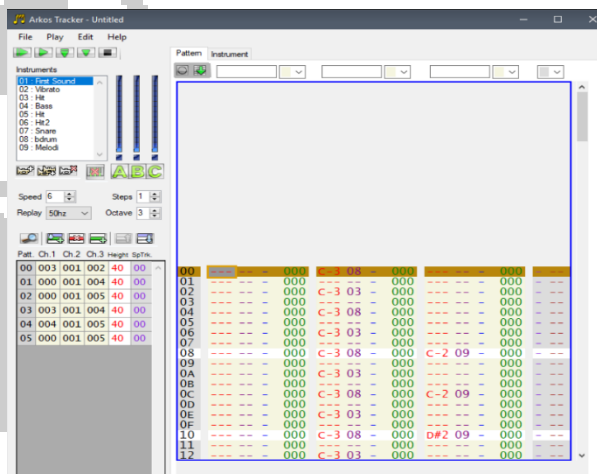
Arkos Tracker - Untitled

File Play Edit Help

Instruments
01 : First Sound
02 : Vibrato
03 : Hit
04 : Bass
05 : Hit
06 : Hit2
07 : Snare
08 : bdrum
09 : Melodi

A B C

Speed 6 Steps 1
Replay 50hz Octave 3

| Patt. | Ch.1 | Ch.2 | Ch.3 | Height | SpTrk. |
|---|---|---|---|---|---|
| 00 | 003 | 001 | 002 | 40 | 00 |
| 01 | 000 | 001 | 004 | 40 | 00 |
| 02 | 000 | 001 | 005 | 40 | 00 |
| 03 | 003 | 001 | 004 | 40 | 00 |
| 04 | 004 | 001 | 005 | 40 | 00 |
| 05 | 000 | 001 | 005 | 40 | 00 |

Pattern Instrument

| | Ch.1 | | Ch.2 | | Ch.3 | | |
|---|---|---|---|---|---|---|---|
| 00 | --- -- - | 000 | C-3 08 - | 000 | --- -- - | 000 | -- -- |
| 01 | --- -- - | 000 | --- -- - | 000 | --- -- - | 000 | -- -- |
| 02 | --- -- - | 000 | C-3 03 - | 000 | --- -- - | 000 | -- -- |
| 03 | --- -- - | 000 | --- -- - | 000 | --- -- - | 000 | -- -- |
| 04 | --- -- - | 000 | C-3 08 - | 000 | --- -- - | 000 | -- -- |
| 05 | --- -- - | 000 | --- -- - | 000 | --- -- - | 000 | -- -- |
| 06 | --- -- - | 000 | C-3 03 - | 000 | --- -- - | 000 | -- -- |
| 07 | --- -- - | 000 | --- -- - | 000 | --- -- - | 000 | -- -- |
| 08 | --- -- - | 000 | C-3 08 - | 000 | C-2 09 - | 000 | -- -- |
| 09 | --- -- - | 000 | --- -- - | 000 | --- -- - | 000 | -- -- |
| 0A | --- -- - | 000 | C-3 03 - | 000 | --- -- - | 000 | -- -- |
| 0B | --- -- - | 000 | --- -- - | 000 | --- -- - | 000 | -- -- |
| 0C | --- -- - | 000 | C-3 08 - | 000 | C-2 09 - | 000 | -- -- |
| 0D | --- -- - | 000 | --- -- - | 000 | --- -- - | 000 | -- -- |
| 0E | --- -- - | 000 | C-3 03 - | 000 | --- -- - | 000 | -- -- |
| 0F | --- -- - | 000 | --- -- - | 000 | --- -- - | 000 | -- -- |
| 10 | --- -- - | 000 | C-3 08 - | 000 | D#2 09 - | 000 | -- -- |
| 11 | --- -- - | 000 | --- -- - | 000 | --- -- - | 000 | -- -- |
| 12 | --- -- - | 000 | C-3 03 - | 000 | --- -- - | 000 | -- -- |